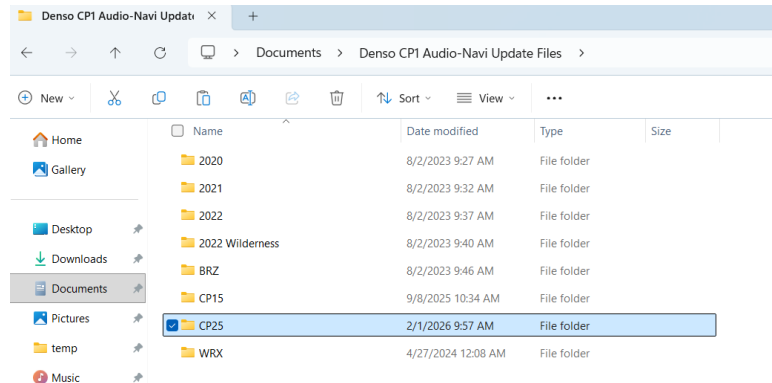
Denso CP1 Audio-Navi Update

Documents > Denso CP1 Audio-Navi Update Files >

New Sort View ...

Home
Gallery

Desktop
Downloads
Documents
Pictures
temp
Music

| Name | Date modified | Type | Size |
|---|---|---|---|
| 2020 | 8/2/2023 9:27 AM | File folder | |
| 2021 | 8/2/2023 9:32 AM | File folder | |
| 2022 | 8/2/2023 9:37 AM | File folder | |
| 2022 Wilderness | 8/2/2023 9:40 AM | File folder | |
| BRZ | 8/2/2023 9:46 AM | File folder | |
| CP15 | 9/8/2025 10:34 AM | File folder | |
| CP25 | 2/1/2026 9:57 AM | File folder | |
| WRX | 4/27/2024 12:08 AM | File folder | |